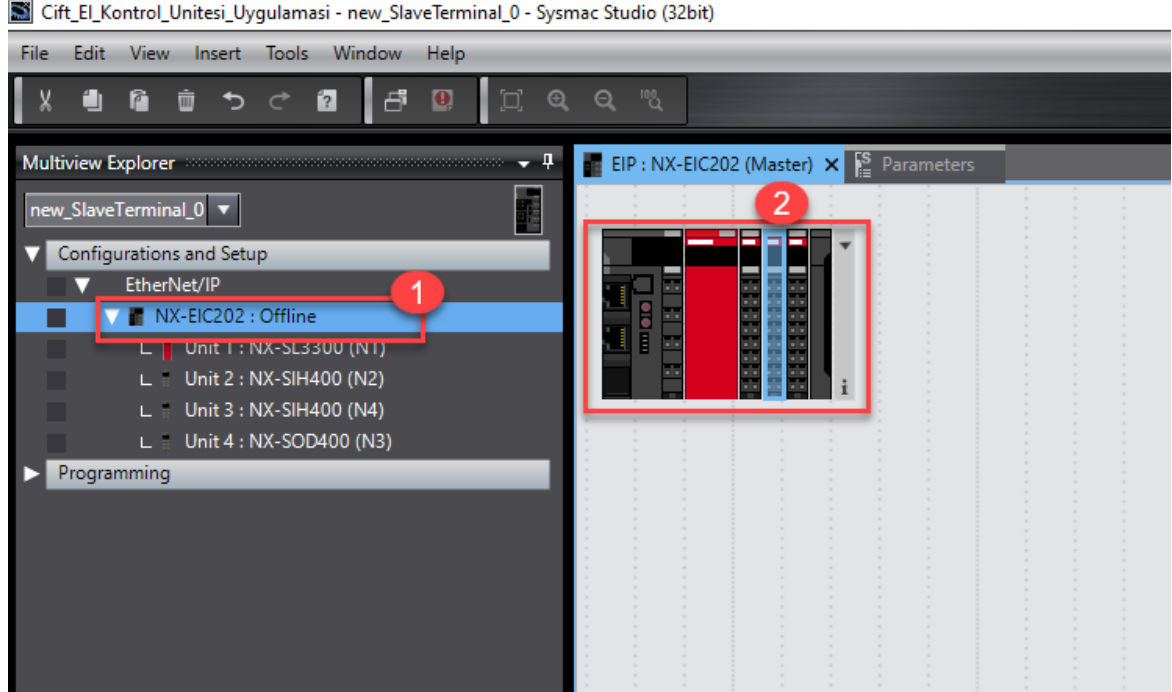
Cift_El_Kontrol_Unitesi_Uygulamasi - new_SlaveTerminal_0 - Sysmac Studio (32bit)

File Edit View Insert Tools Window Help

Multiview Explorer

new_SlaveTerminal_0

Configurations and Setup

EtherNet/IP

NX-EIC202 : Offline

1

Unit 1 : NX-SL3300 (N1)

Unit 2 : NX-SIH400 (N2)

Unit 3 : NX-SIH400 (N4)

Unit 4 : NX-SOD400 (N3)

Programming

EIP : NX-EIC202 (Master)

Parameters

2